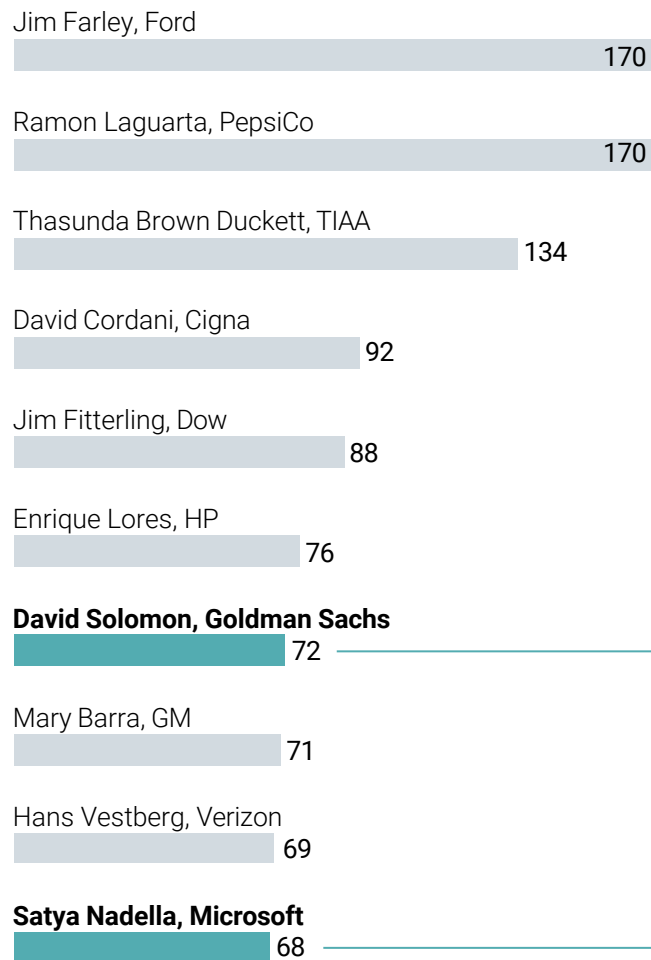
Jim Farley, Ford
170

Ramon Laguarta, PepsiCo
170

Thasunda Brown Duckett, TIAA
134

David Cordani, Cigna
92

Jim Fitterling, Dow
88

Enrique Lores, HP
76

**David Solomon, Goldman Sachs**
72

Mary Barra, GM
71

Hans Vestberg, Verizon
69

**Satya Nadella, Microsoft**
68